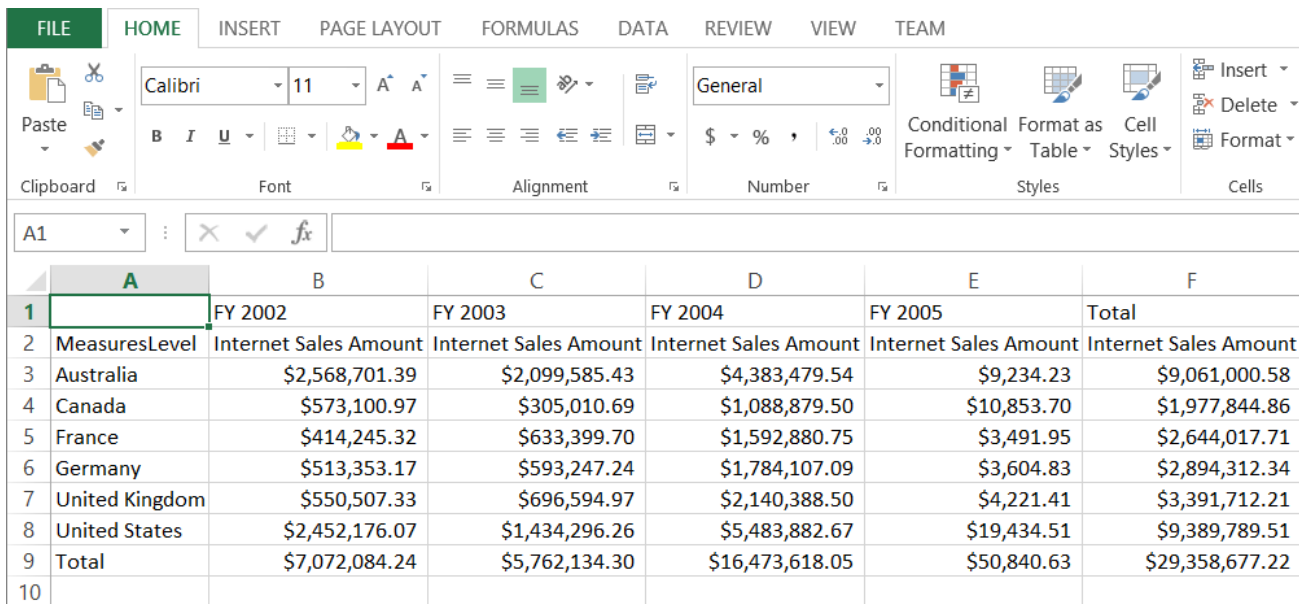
FILE HOME INSERT PAGE LAYOUT FORMULAS DATA REVIEW VIEW TEAM

Paste
Clipboard
Calibri 11
B I U
Font
Alignment
General
$ % ,
Number
Conditional Formatting
Format as Table
Cell Styles
Styles
Insert
Delete
Format
Cells

A1

| | A | B | C | D | E | F |
|---|---|---|---|---|---|---|
| 1 | | FY 2002 | FY 2003 | FY 2004 | FY 2005 | Total |
| 2 | MeasuresLevel | Internet Sales Amount | Internet Sales Amount | Internet Sales Amount | Internet Sales Amount | Internet Sales Amount |
| 3 | Australia | $2,568,701.39 | $2,099,585.43 | $4,383,479.54 | $9,234.23 | $9,061,000.58 |
| 4 | Canada | $573,100.97 | $305,010.69 | $1,088,879.50 | $10,853.70 | $1,977,844.86 |
| 5 | France | $414,245.32 | $633,399.70 | $1,592,880.75 | $3,491.95 | $2,644,017.71 |
| 6 | Germany | $513,353.17 | $593,247.24 | $1,784,107.09 | $3,604.83 | $2,894,312.34 |
| 7 | United Kingdom | $550,507.33 | $696,594.97 | $2,140,388.50 | $4,221.41 | $3,391,712.21 |
| 8 | United States | $2,452,176.07 | $1,434,296.26 | $5,483,882.67 | $19,434.51 | $9,389,789.51 |
| 9 | Total | $7,072,084.24 | $5,762,134.30 | $16,473,618.05 | $50,840.63 | $29,358,677.22 |
| 10 | | | | | | |